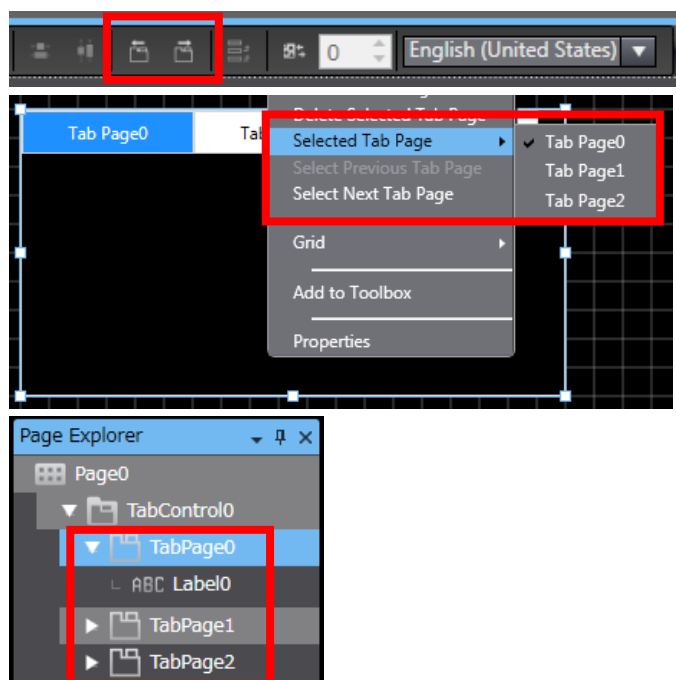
0
English (United States)

Tab Page0
Tab
Delete Selected Tab Page
Selected Tab Page
Select Previous Tab Page
Select Next Tab Page
Tab Page0
Tab Page1
Tab Page2
Grid
Add to Toolbox
Properties

Page Explorer
Page0
TabControl0
TabPage0
ABC Label0
TabPage1
TabPage2